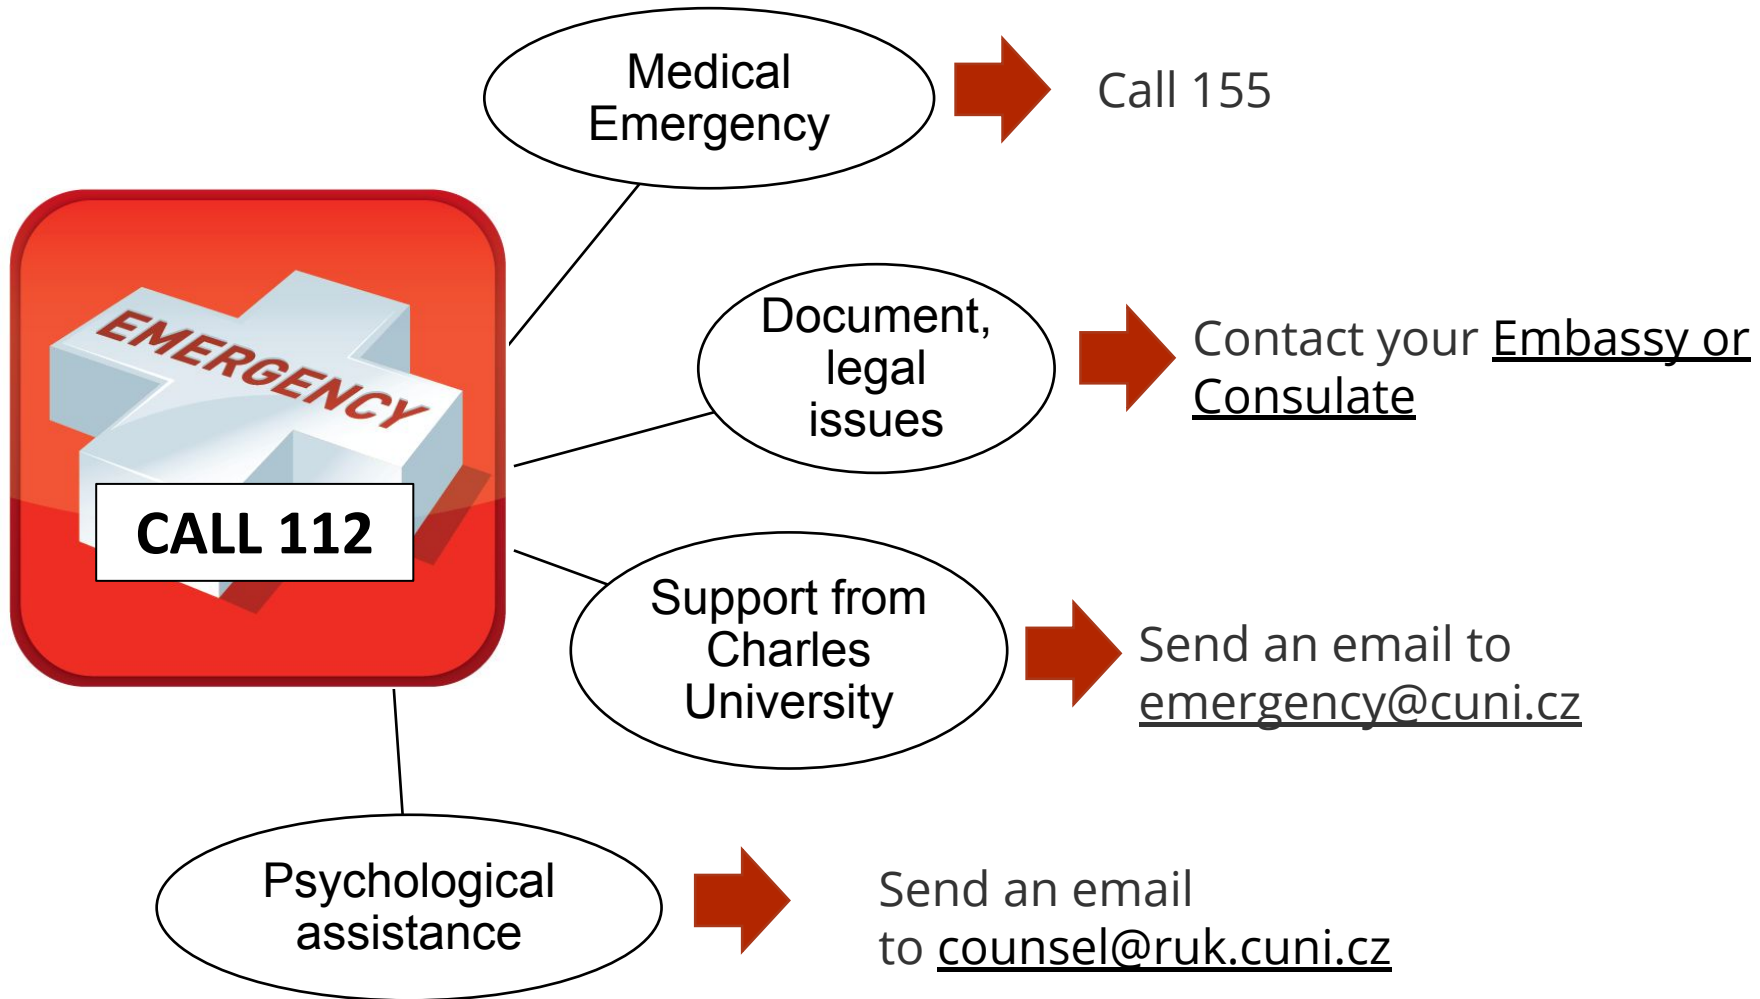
EMERGENCY

CALL 112

Medical Emergency

Call 155

Document, legal issues

Contact your Embassy or Consulate

Support from Charles University

Send an email to emergency@cuni.cz

Psychological assistance

Send an email to counsel@ruk.cuni.cz